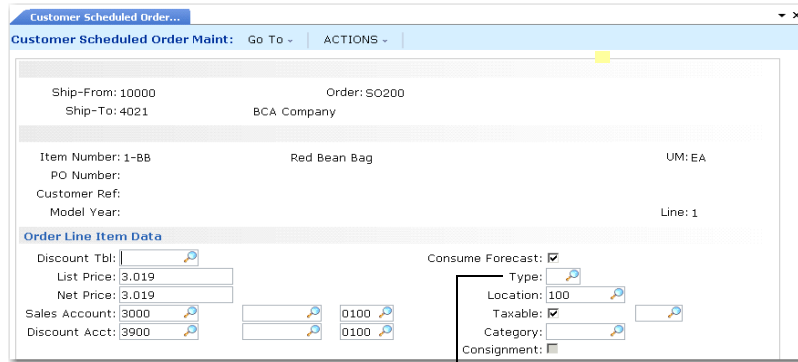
Customer Scheduled Order...

Customer Scheduled Order Maint Go To ACTIONS

Ship-From: 10000
Order: SO200
Ship-To: 4021
BCA Company

Item Number: 1-BB
Red Bean Bag
UM: EA
PO Number:
Customer Ref:
Model Year:
Line: 1

Order Line Item Data

| | | | |
|---|---|---|---|
| Discount Tbl: | | Consume Forecast: | ☑ |
| List Price: | 3.019 | Type: | |
| Net Price: | 3.019 | Location: | 100 |
| Sales Account: | 3000 | 0100 | Taxable: ☑ |
| Discount Acct: | 3900 | 0100 | Category: |
| | | Consignment: | |